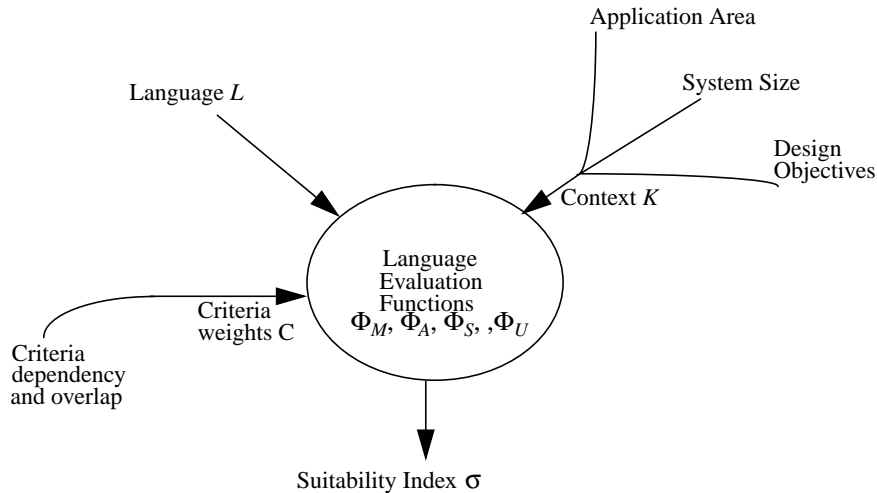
Application Area

Language $L$

System Size

Design Objectives

Context $K$

Language Evaluation Functions $\Phi_M, \Phi_A, \Phi_S, , \Phi_U$

Criteria weights C

Criteria dependency and overlap

Suitability Index $\sigma$